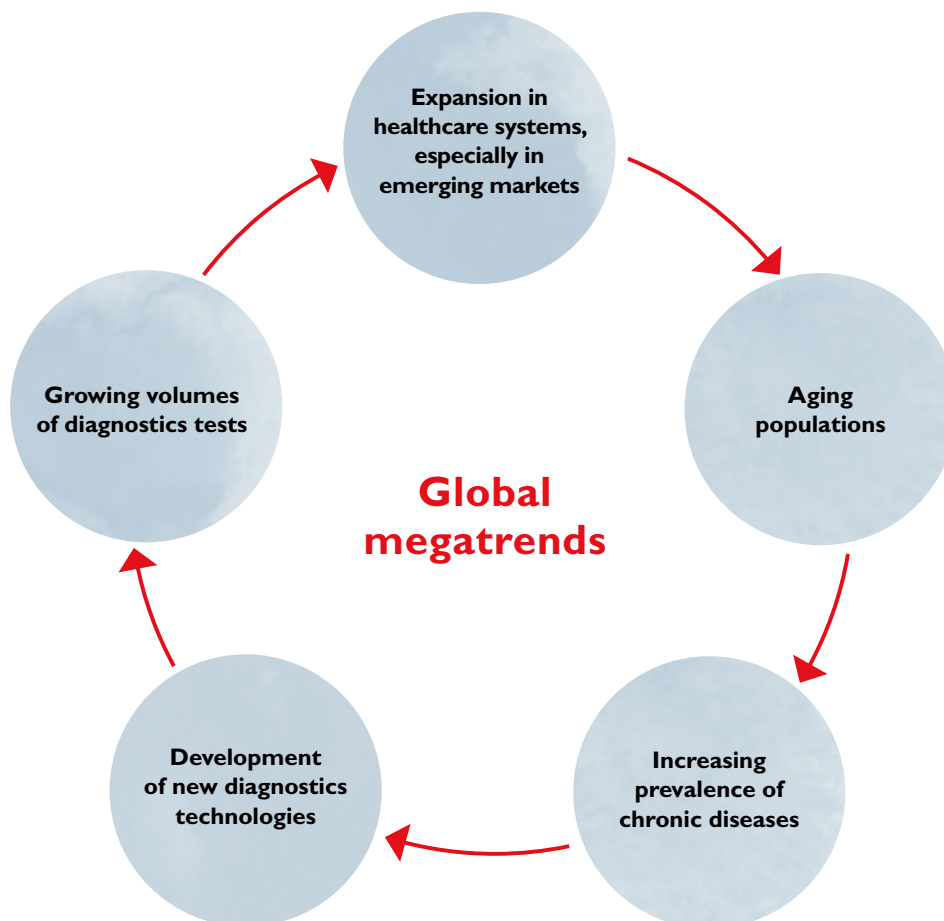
Expansion in healthcare systems, especially in emerging markets

Aging populations

Increasing prevalence of chronic diseases

Development of new diagnostics technologies

Growing volumes of diagnostics tests

Global megatrends